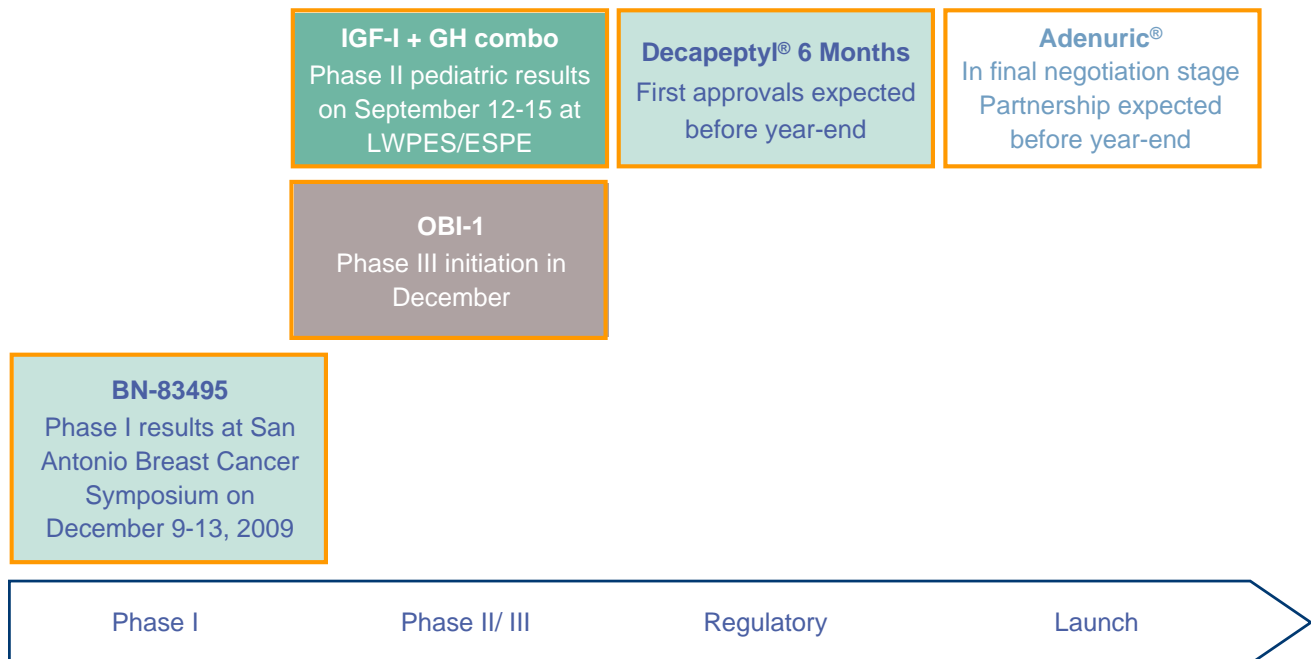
IGF-I + GH combo
Phase II pediatric results on September 12-15 at LWPES/ESPE

Decapeptyl® 6 Months
First approvals expected before year-end

Adenuric®
In final negotiation stage
Partnership expected before year-end

OBI-1
Phase III initiation in December

BN-83495
Phase I results at San Antonio Breast Cancer Symposium on December 9-13, 2009

Phase I

Phase II/ III

Regulatory

Launch